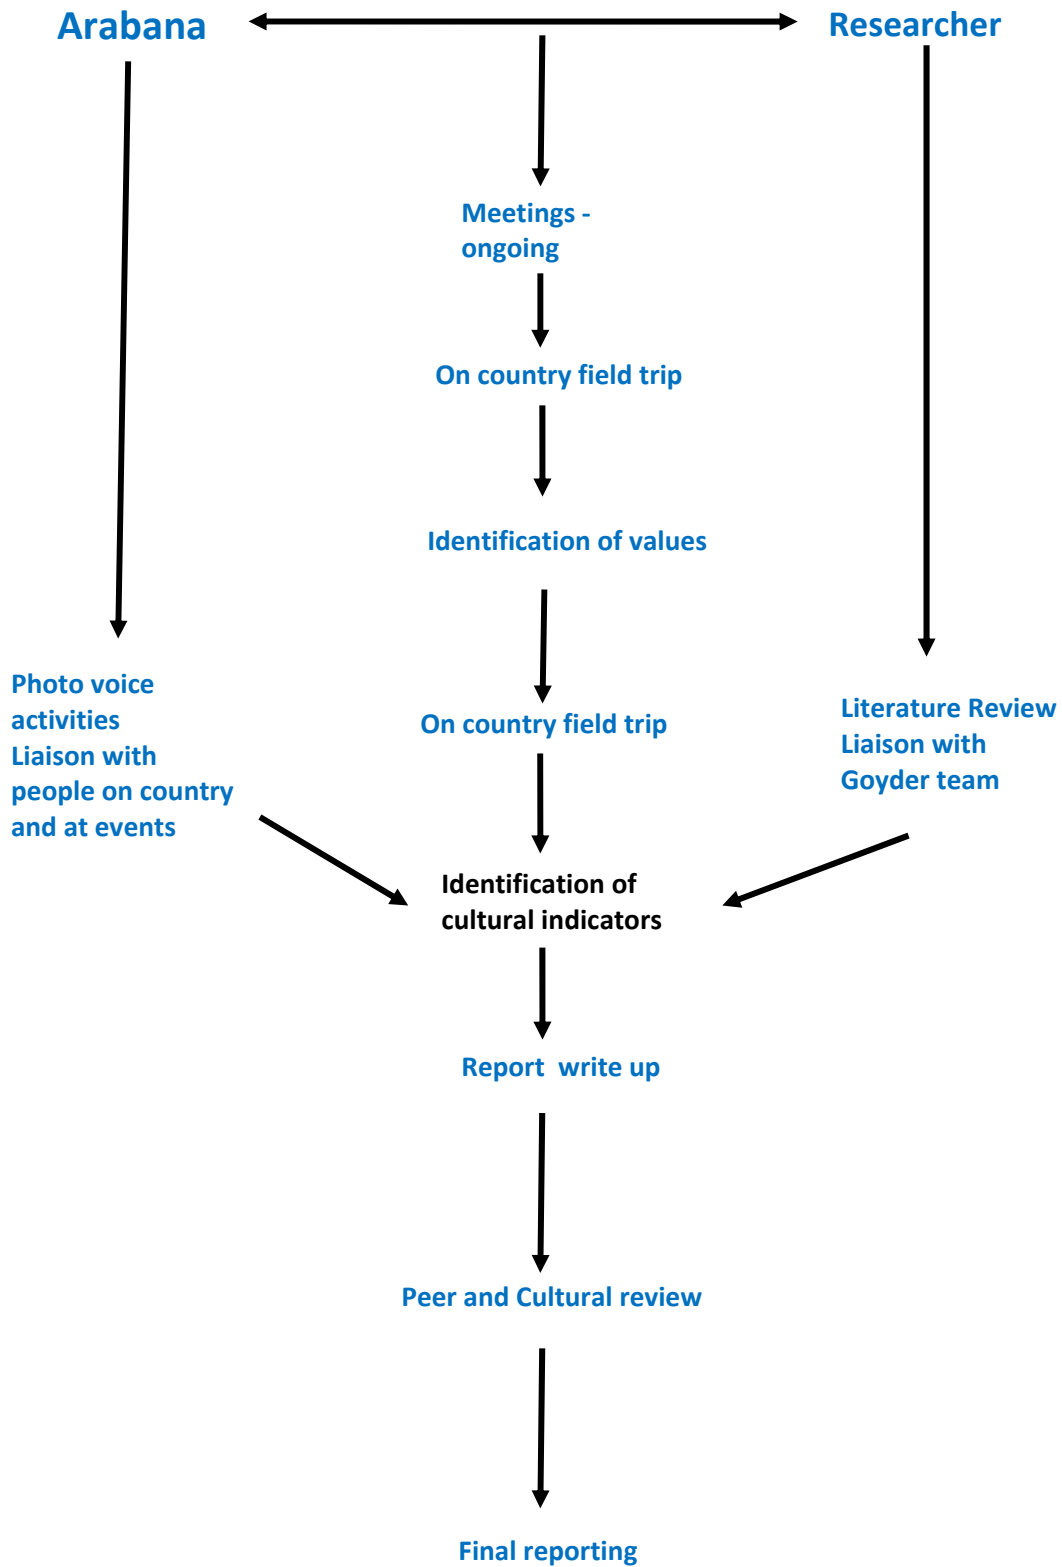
Arabana

Researcher

Meetings - ongoing

On country field trip

Identification of values

Photo voice activities
Liaison with people on country and at events

On country field trip

Literature Review
Liaison with Goyder team

Identification of cultural indicators

Report write up

Peer and Cultural review

Final reporting